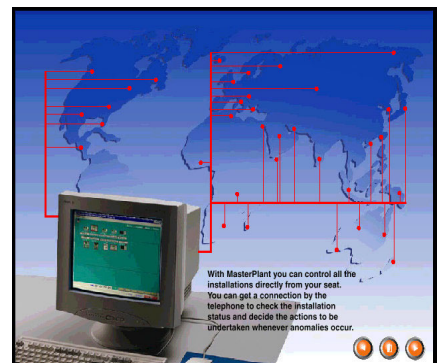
With MasterPlant you can control all the installations directly from your seat. You can get a connection by the telephone to check the installation status and decide the actions to be undertaken whenever anomalies occur.